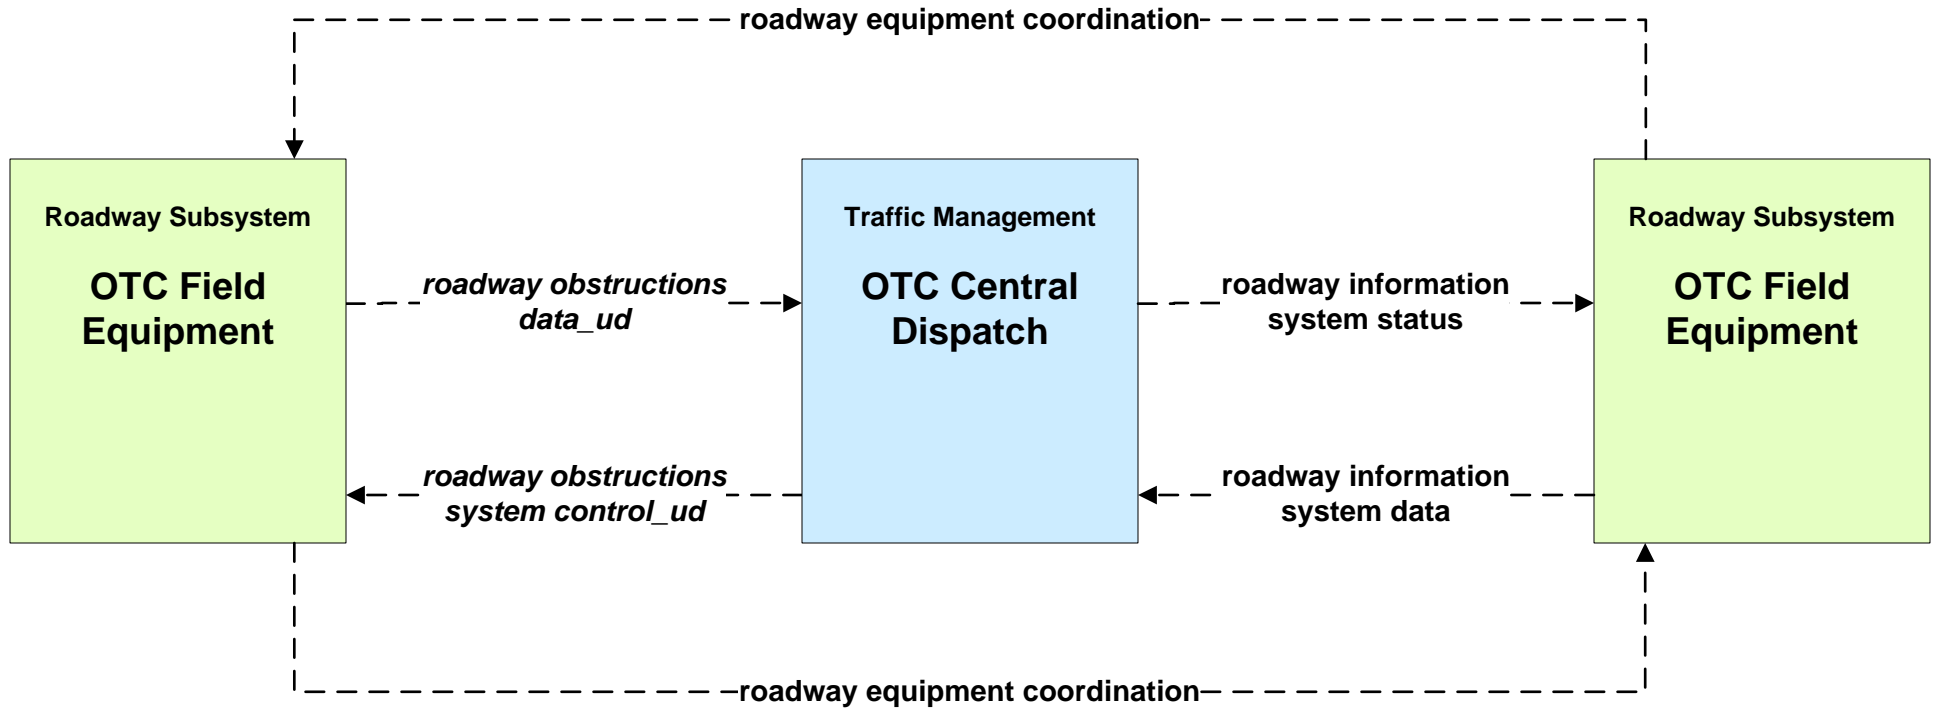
roadway equipment coordination

Roadway Subsystem

OTC Field Equipment

roadway obstructions data_ud

Traffic Management

OTC Central Dispatch

roadway information system status

Roadway Subsystem

OTC Field Equipment

roadway obstructions system control_ud

roadway information system data

roadway equipment coordination